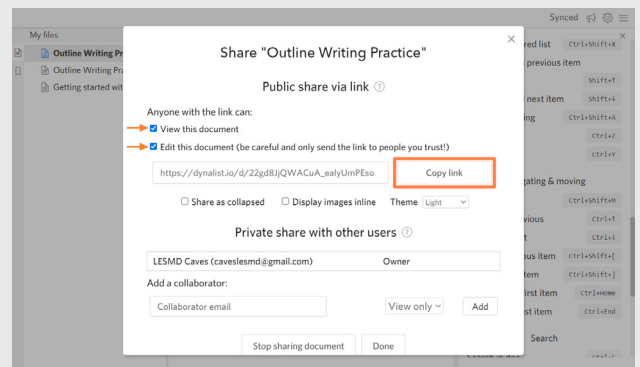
Synced

My files

Outline Writing Pra

Outline Writing Pra

Getting started wit

Share "Outline Writing Practice"

×

Public share via link ?

Anyone with the link can:

View this document

Edit this document (be careful and only send the link to people you trust!)

https://dynalist.io/d/22gd8JjQWACuA_ealyUmPEso

Copy link

Share as collapsed

Display images inline

Theme Light

Private share with other users ?

| LESMD Caves (caveslesmd@gmail.com) | Owner |
|---|---|

Add a collaborator:

Collaborator email

View only

Add

Stop sharing document

Done

red list Ctrl+Shift+X

previous item

Shift+↑

next item Shift+↓

Ctrl+Shift+A

Ctrl+Z

Ctrl+Y

gating & moving

Ctrl+Shift+M

vious Ctrl+↑

t Ctrl+↓

ous item Ctrl+Shift+[

t item Ctrl+Shift+]

irst item Ctrl+Home

st item Ctrl+End

Search